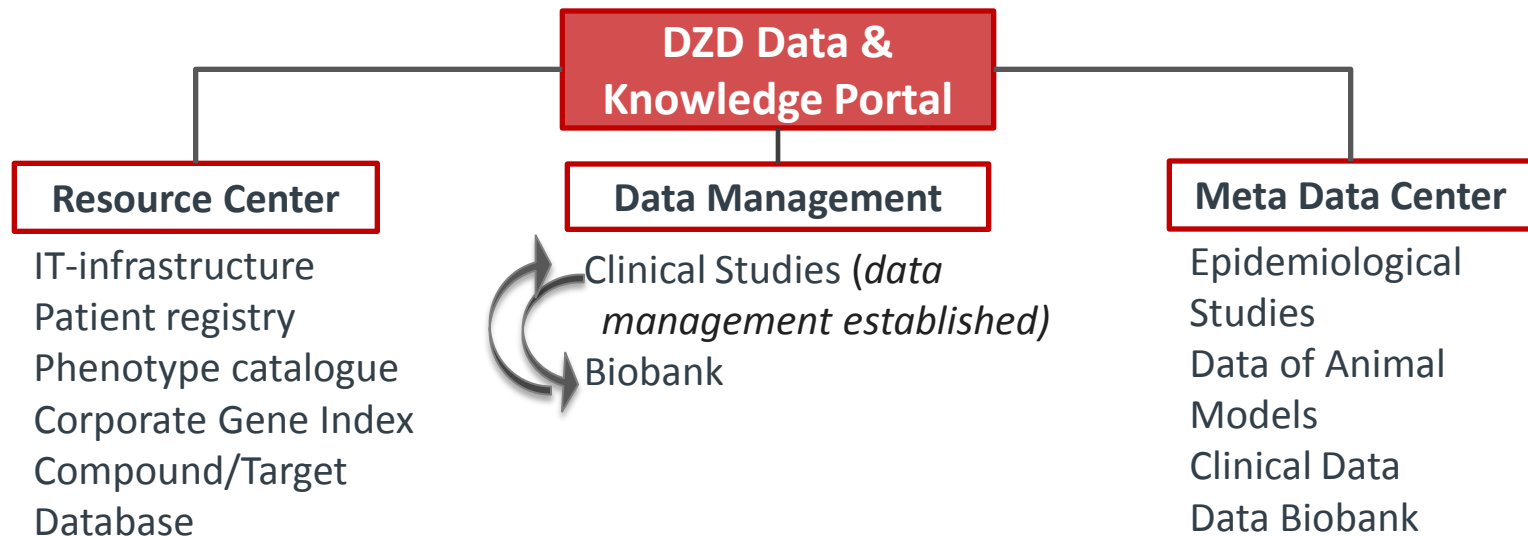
DZD Data & Knowledge Portal

Resource Center

IT-infrastructure
Patient registry
Phenotype catalogue
Corporate Gene Index
Compound/Target Database

Data Management

Clinical Studies (*data management established)*
Biobank

Meta Data Center

Epidemiological Studies
Data of Animal Models
Clinical Data
Data Biobank